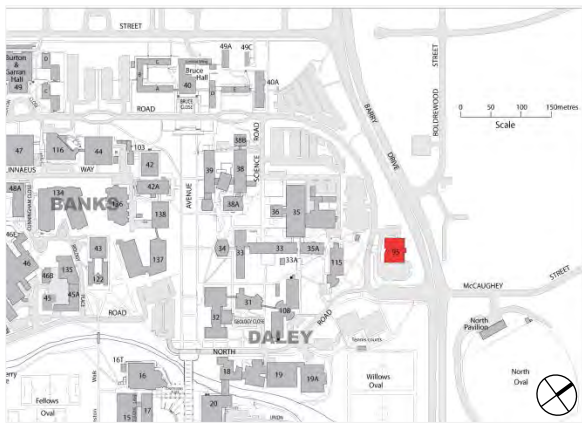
STREET
49A 49C
Burton & Garran Hall
49
Bruce Hall
40
40A
BRUCE CLOSE
ROAD
BARRY
DRIVE
STREET
ROLLRIGWOOD
0 50 100 150metres
Scale
47
116
44
103
42
38B
LINNAEUS
WAY
SCIENCE
ROAD
39
38
48A
134
42A
AVENUE
38A
36
35
BANKS
126
138
46C
43
34
33
33
35A
95
46
46B
122
137
33A
115
135
45
45A
ROAD
McCAUGHEY
31
108
32
ROAD
North Pavilion
DALEY
Tennis courts
16T
NORTH
North Oval
erry
16
18
19
19A
Willows Oval
Fellows
Oval
20
15
17
Walk